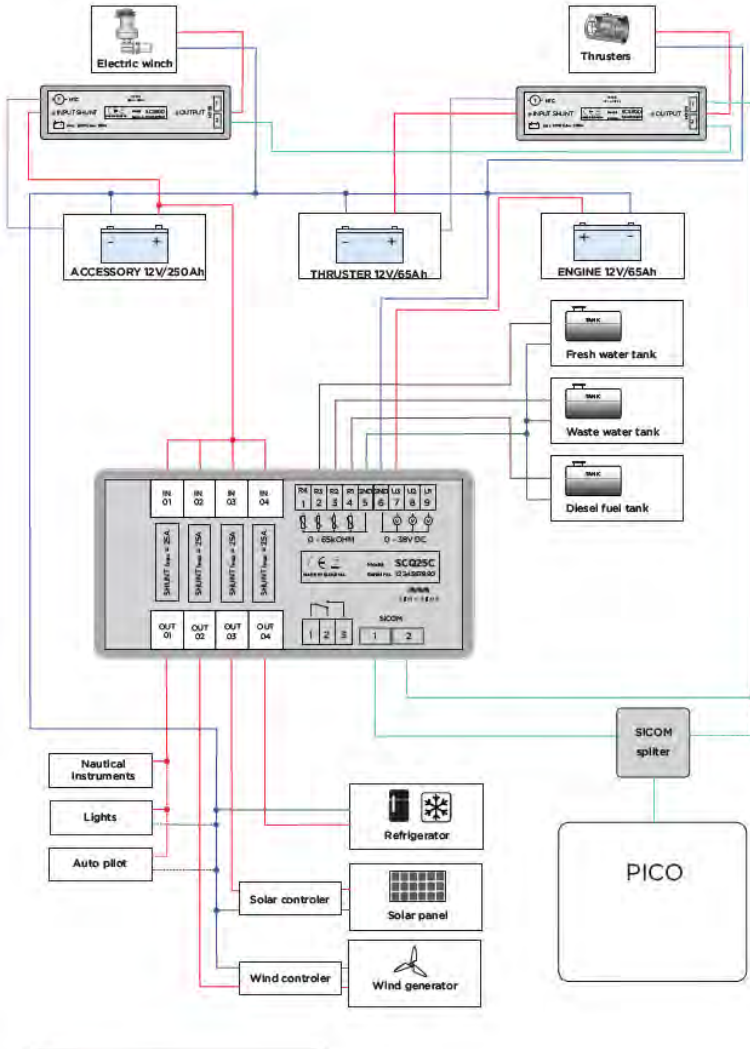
Electric winch

Thrusters

NFC

INPUT SHUNT

OUTPUT

NFC

INPUT SHUNT

OUTPUT

ACCESSORY 12V/250Ah

THRUSTER 12V/65Ah

ENGINE 12V/65Ah

TANK

Fresh water tank

TANK

Waste water tank

TANK

Diesel fuel tank

IN 01

IN 02

IN 03

IN 04

SHUNT $I_{max}$ = 25A

SHUNT $I_{max}$ = 25A

SHUNT $I_{max}$ = 25A

SHUNT $I_{max}$ = 25A

OUT 01

OUT 02

OUT 03

OUT 04

R4 1

R3 2

R2 3

R1 4

GND 5

GND 6

U3 7

U2 8

U1 9

0 - 65kOHM

0 - 38V DC

Model: SCQ25C

SICOM

1 2 3

1

2

Nautical instruments

Lights

Auto pilot

Refrigerator

Solar controler

Solar panel

Wind controler

Wind generator

SICOM spliter

PICO